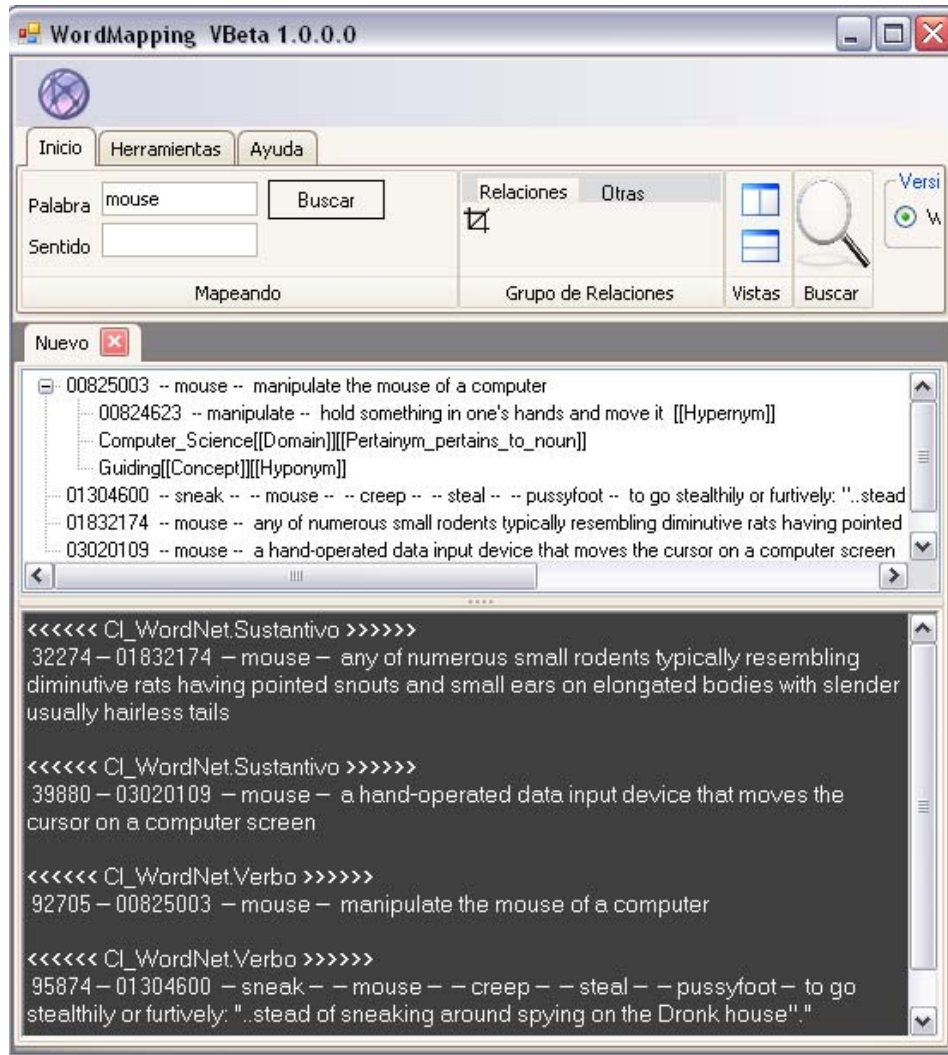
WordMapping VBeta 1.0.0.0

Inicio | Herramientas | Ayuda

Palabra mouse Buscar
Sentido

Mapeando

Relaciones Otras

Grupo de Relaciones

Vistas

Buscar

Versi
W

Nuevo

00825003 -- mouse -- manipulate the mouse of a computer
00824623 -- manipulate -- hold something in one's hands and move it [[Hypernym]]
Computer_Science[[Domain]][[Pertainym_pertains_to_noun]]
Guiding[[Concept]][[Hyponym]]
01304600 -- sneak -- -- mouse -- -- creep -- -- steal -- -- pussyfoot -- to go stealthily or furtively: "..stead
01832174 -- mouse -- any of numerous small rodents typically resembling diminutive rats having pointed
03020109 -- mouse -- a hand-operated data input device that moves the cursor on a computer screen

<<<<<< Cl_WordNet.Sustantivo >>>>>>
32274 – 01832174 – mouse – any of numerous small rodents typically resembling diminutive rats having pointed snouts and small ears on elongated bodies with slender usually hairless tails

<<<<<< Cl_WordNet.Sustantivo >>>>>>
39880 – 03020109 – mouse – a hand-operated data input device that moves the cursor on a computer screen

<<<<<< Cl_WordNet.Verbo >>>>>>
92705 – 00825003 – mouse – manipulate the mouse of a computer

<<<<<< Cl_WordNet.Verbo >>>>>>
95874 – 01304600 – sneak – – mouse – – creep – – steal – – pussyfoot – to go stealthily or furtively: "..stead of sneaking around spying on the Dronk house"."